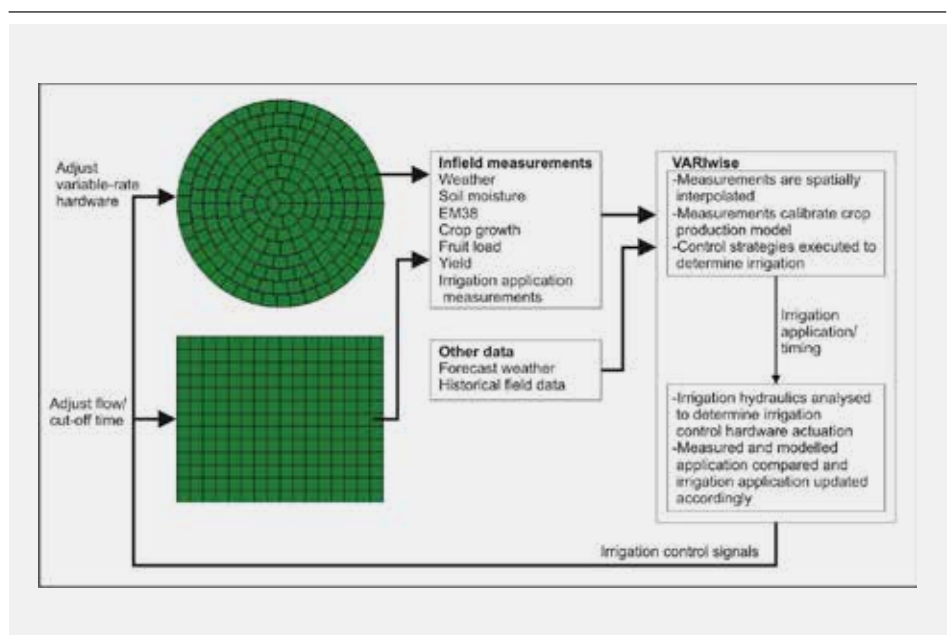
Adjust variable-rate hardware

Adjust flow/ cut-off time

**Infield measurements**
Weather
Soil moisture
EM38
Crop growth
Fruit load
Yield
Irrigation application measurements

**Other data**
Forecast weather
Historical field data

**VARIwise**
-Measurements are spatially interpolated
-Measurements calibrate crop production model
-Control strategies executed to determine irrigation

Irrigation application/ timing

-Irrigation hydraulics analysed to determine irrigation control hardware actuation
-Measured and modelled application compared and irrigation application updated accordingly

Irrigation control signals